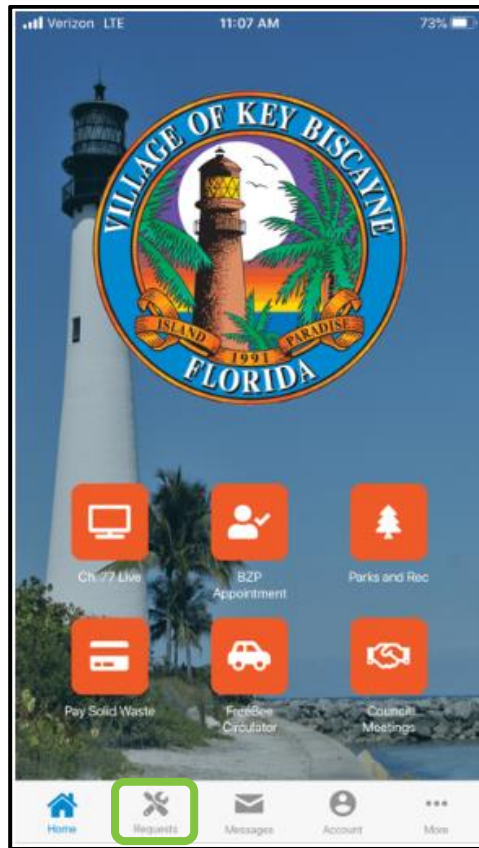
Verizon LTE 11:07 AM 73%

VILLAGE OF KEY BISCAYNE
ISLAND PARADISE
1991
FLORIDA

Ch. 77 Live
BZP Appointment
Parks and Rec
Pay Solid Waste
FreeBee Circulator
Council Meetings

Home
Requests
Messages
Account
More